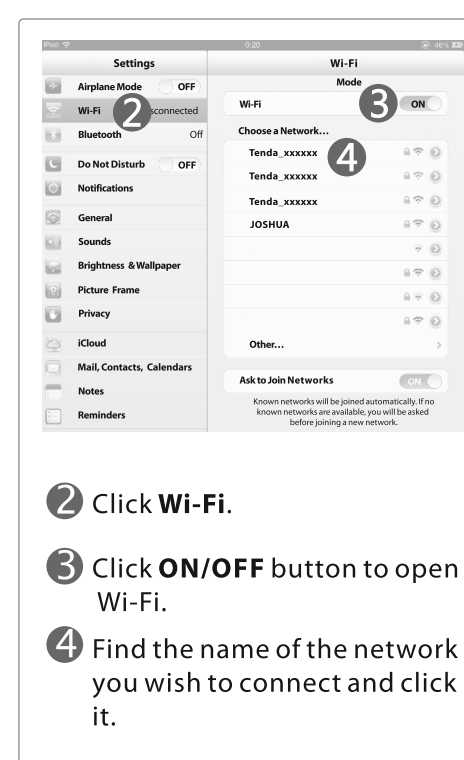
iPad 0:20 48%

Settings

Airplane Mode OFF

Wi-Fi 2 connected

Bluetooth Off

Do Not Disturb OFF

Notifications

General

Sounds

Brightness & Wallpaper

Picture Frame

Privacy

iCloud

Mail, Contacts, Calendars

Notes

Reminders

Wi-Fi

Mode

Wi-Fi 3 ON

Choose a Network...

Tenda_xxxxxx 4

Tenda_xxxxxx

Tenda_xxxxxx

JOSHUA

Other...

Ask to Join Networks ON

Known networks will be joined automatically. If no known networks are available, you will be asked before joining a new network.

2 Click **Wi-Fi**.

3 Click **ON/OFF** button to open Wi-Fi.

4 Find the name of the network you wish to connect and click it.